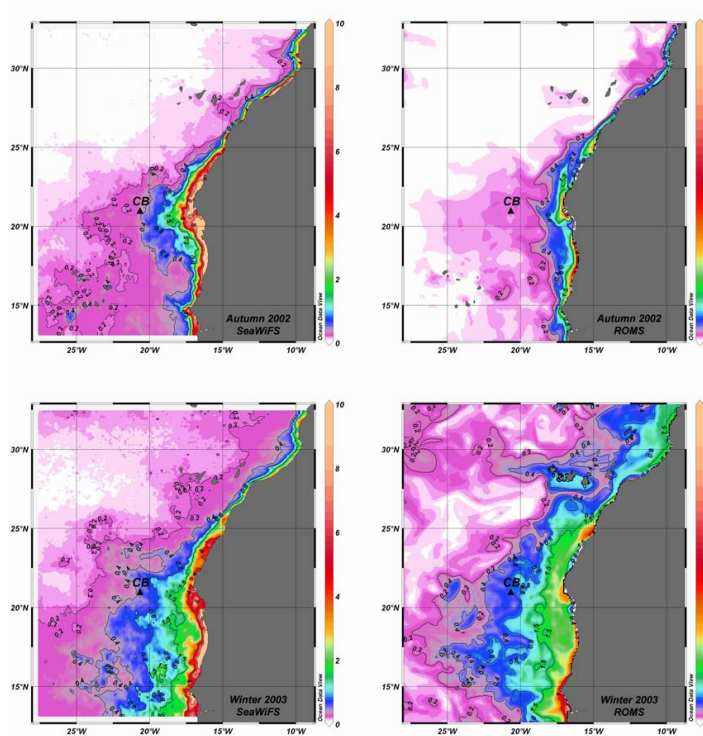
30°N
25°N
20°N
15°N
CB
Autumn 2002
SeaWiFS
25°W 20°W 15°W 10°W
10
8
6
4
2
0
Ocean Data View

30°N
25°N
20°N
15°N
CB
Autumn 2002
ROMS
25°W 20°W 15°W 10°W
Ocean Data View

30°N
25°N
20°N
15°N
CB
Winter 2003
SeaWiFS
25°W 20°W 15°W 10°W
10
8
6
4
2
0
Ocean Data View

30°N
25°N
20°N
15°N
CB
Winter 2003
ROMS
25°W 20°W 15°W 10°W
Ocean Data View